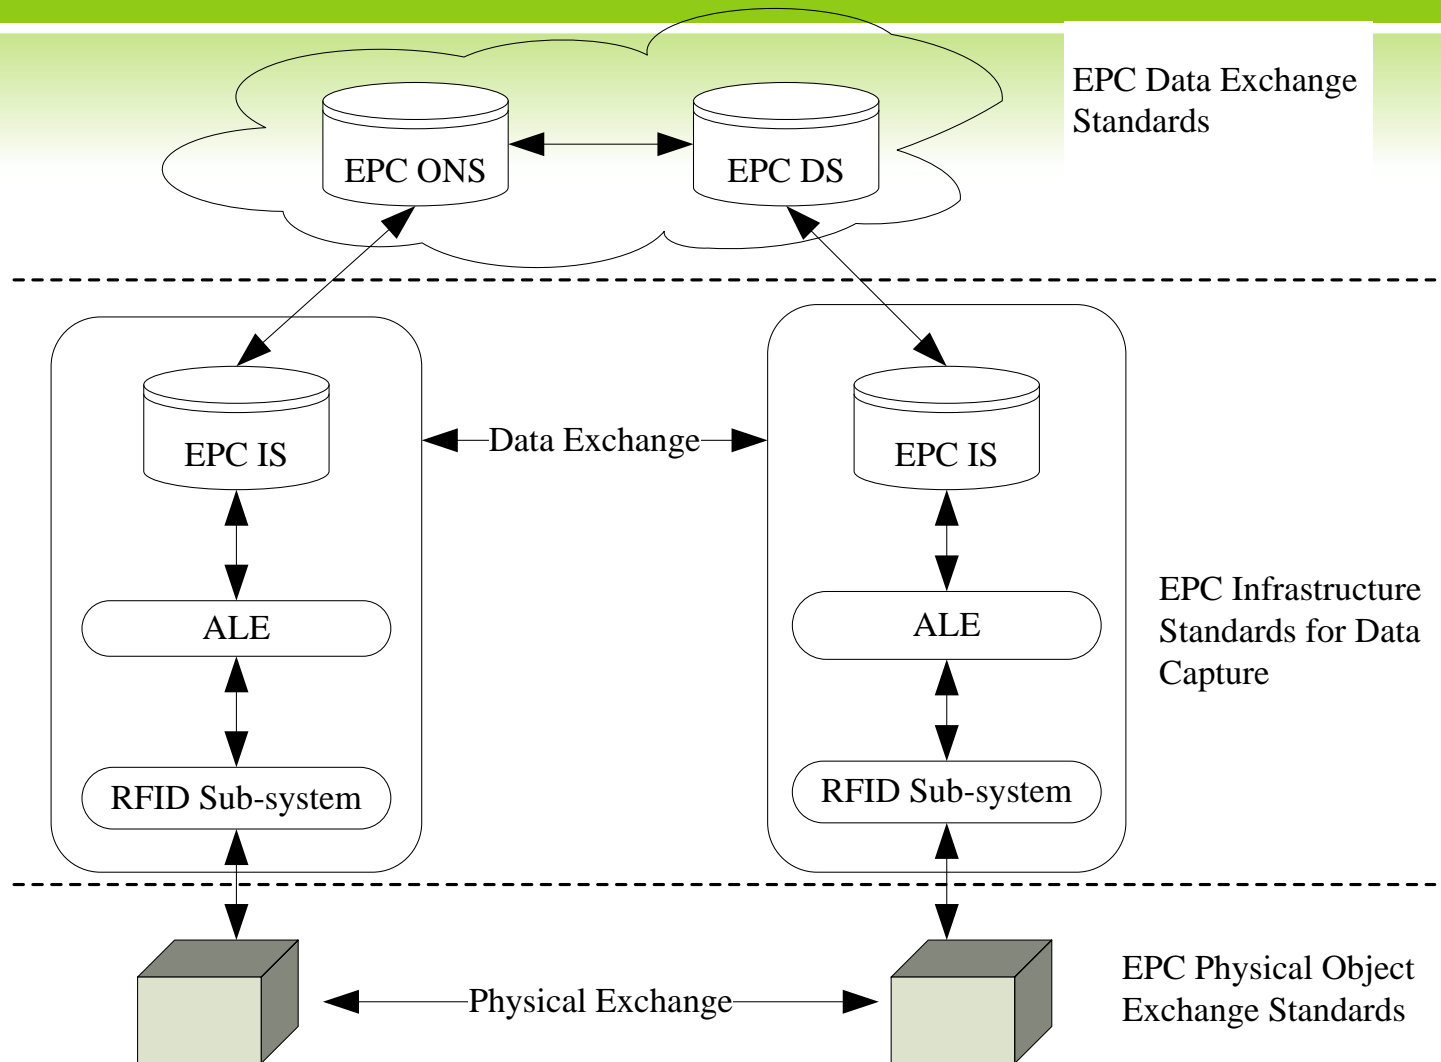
EPC Data Exchange Standards

EPC ONS

EPC DS

EPC IS

Data Exchange

EPC IS

ALE

ALE

RFID Sub-system

RFID Sub-system

EPC Infrastructure Standards for Data Capture

Physical Exchange

EPC Physical Object Exchange Standards